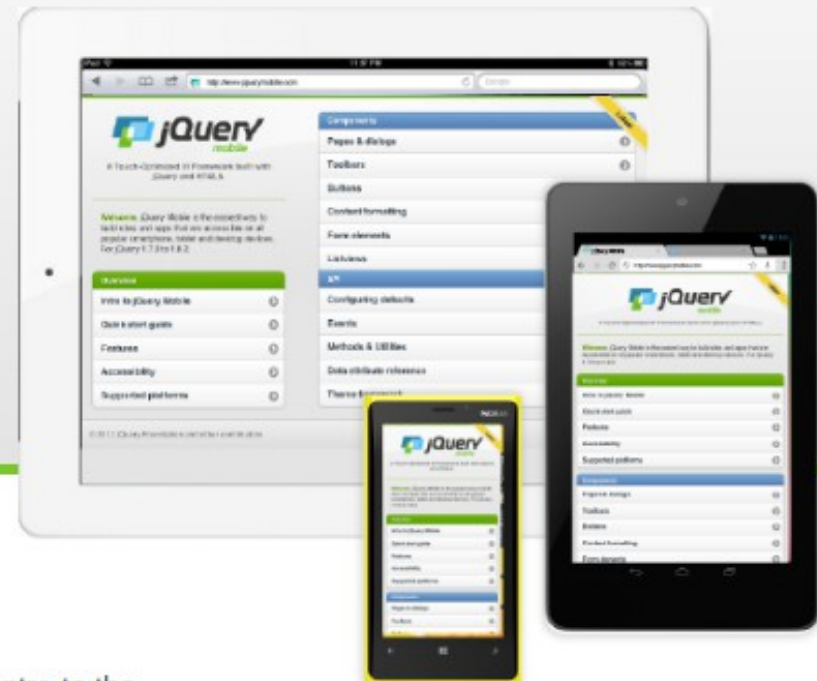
jQuery
mobile

A Touch-Optimized UI Framework built with jQuery and HTML5

Welcome. jQuery Mobile is the easiest way to build sites and apps that are accessible on all popular smartphone, tablet and desktop devices. For jQuery 1.7.2 to 1.8.2.

Overview
Intro to jQuery Mobile
Quick start guide
Features
Accessibility
Supported platforms

Components
Pages & dialogs
Toolbars
Buttons
Content formatting
Form elements
Listviews
API
Configuring defaults
Events
Methods & Utilities
Data attribute reference
Theme framework

jQuery
mobile

Overview
Intro to jQuery Mobile
Quick start guide
Features
Accessibility
Supported platforms
Components
Pages & dialogs
Toolbars
Buttons
Content formatting
Form elements

jQuery
mobile

Overview
Intro to jQuery Mobile
Quick start guide
Features
Accessibility
Supported platforms
Components
Pages & dialogs
Toolbars

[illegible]